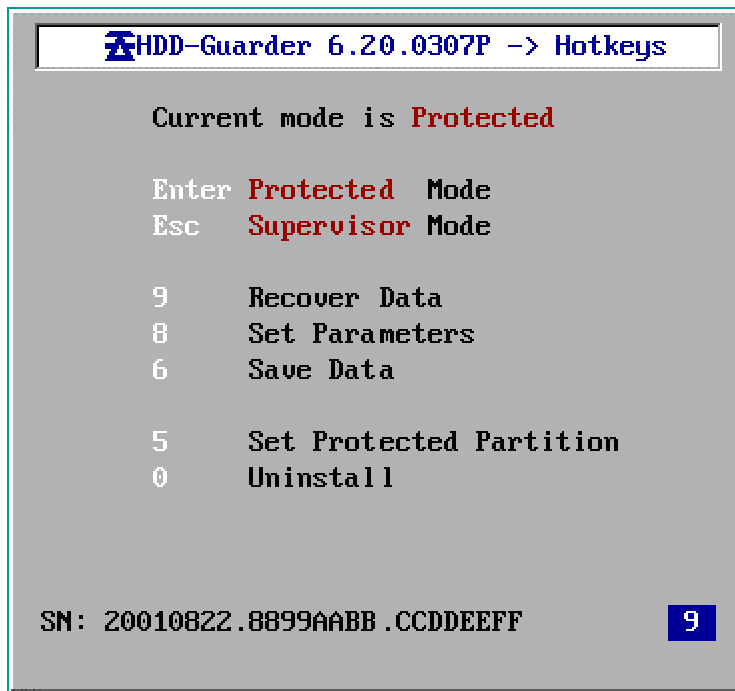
HDD-Guarder 6.20.0307P -> Hotkeys

Current mode is Protected

Enter Protected Mode
Esc Supervisor Mode

9 Recover Data
8 Set Parameters
6 Save Data

5 Set Protected Partition
0 Uninstall

SN: 20010822.8899AABB.CCDDEEFF

9